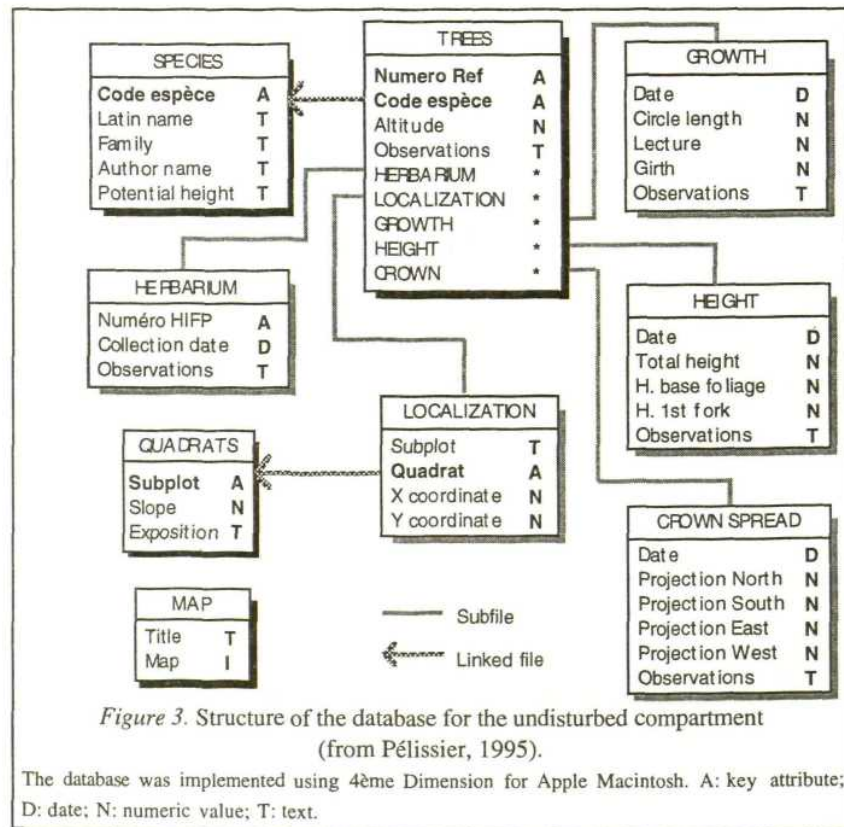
| SPECIES | |
|---|---|
| **Code espèce** | **A** |
| Latin name | T |
| Family | T |
| Author name | T |
| Potential height | T |

| TREES | |
|---|---|
| **Numero Ref** | **A** |
| **Code espèce** | **A** |
| Altitude | N |
| Observations | T |
| HERBARIUM | * |
| LOCALIZATION | * |
| GROWTH | * |
| HEIGHT | * |
| CROWN | * |

| GROWTH | |
|---|---|
| Date | D |
| Circle length | N |
| Lecture | N |
| Girth | N |
| Observations | T |

| HERBARIUM | |
|---|---|
| Numéro HIFP | A |
| Collection date | D |
| Observations | T |

| HEIGHT | |
|---|---|
| Date | D |
| Total height | N |
| H. base foliage | N |
| H. 1st fork | N |
| Observations | T |

| LOCALIZATION | |
|---|---|
| *Subplot* | T |
| **Quadrat** | **A** |
| X coordinate | N |
| Y coordinate | N |

| QUADRATS | |
|---|---|
| **Subplot** | **A** |
| Slope | N |
| *Exposition* | T |

| CROWN SPREAD | |
|---|---|
| Date | D |
| Projection North | N |
| Projection South | N |
| Projection East | N |
| Projection West | N |
| Observations | T |

| MAP | |
|---|---|
| Title | T |
| Map | I |

Subfile

Linked file

*Figure 3.* Structure of the database for the undisturbed compartment (from Pélissier, 1995).

The database was implemented using 4ème Dimension for Apple Macintosh. A: key attribute; D: date; N: numeric value; T: text.